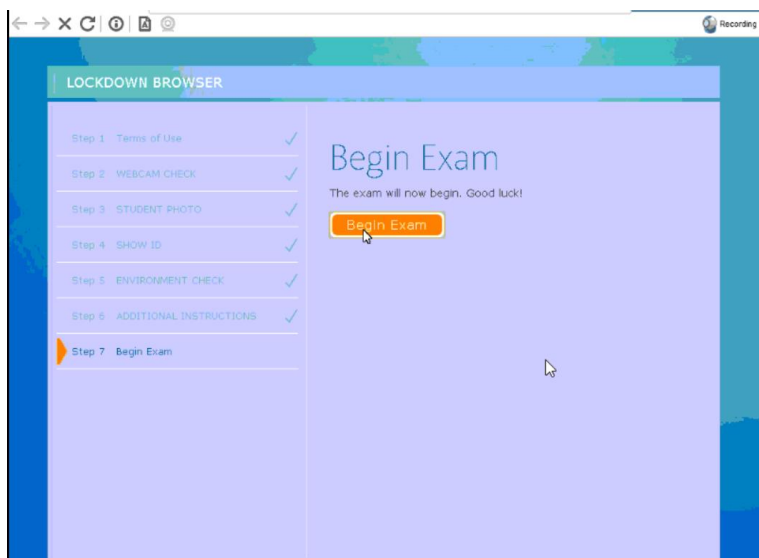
Recording

LOCKDOWN BROWSER

Step 1 Terms of Use
Step 2 WEBCAM CHECK
Step 3 STUDENT PHOTO
Step 4 SHOW ID
Step 5 ENVIRONMENT CHECK
Step 6 ADDITIONAL INSTRUCTIONS
Step 7 Begin Exam

Begin Exam

The exam will now begin. Good luck!

Begin Exam